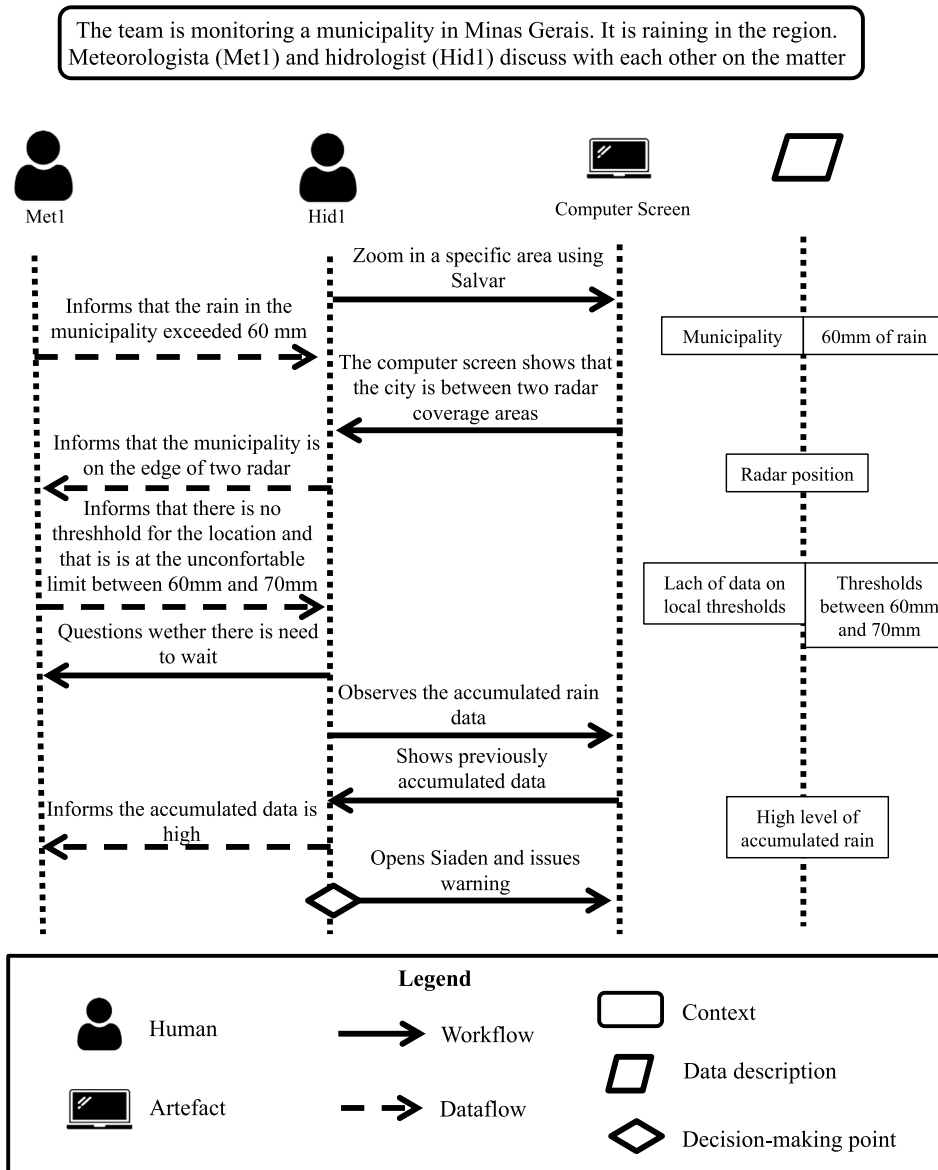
The team is monitoring a municipality in Minas Gerais. It is raining in the region. Meteorologista (Met1) and hidrologist (Hid1) discuss with each other on the matter

Met1

Hid1

Computer Screen

Zoom in a specific area using Salvar

Informs that the rain in the municipality exceeded 60 mm

| Municipality | 60mm of rain |
|---|---|

The computer screen shows that the city is between two radar coverage areas

Informs that the municipality is on the edge of two radar

Radar position

Informs that there is no threshhold for the location and that is is at the unconfortable limit between 60mm and 70mm

| Lach of data on local thresholds | Thresholds between 60mm and 70mm |
|---|---|

Questions wether there is need to wait

Observes the accumulated rain data

Shows previously accumulated data

Informs the accumulated data is high

High level of accumulated rain

Opens Siaden and issues warning

Legend

Human

Workflow

Context

Data description

Artefact

Dataflow

Decision-making point